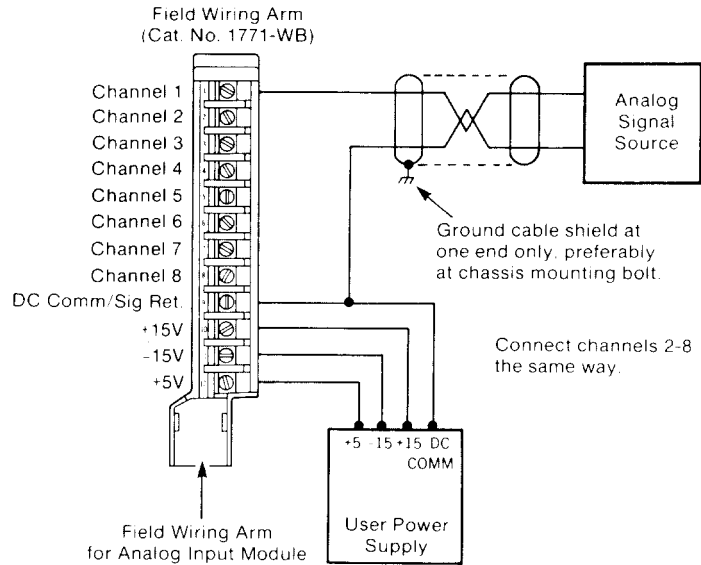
Field Wiring Arm
(Cat. No. 1771-WB)

Channel 1
Channel 2
Channel 3
Channel 4
Channel 5
Channel 6
Channel 7
Channel 8
DC Comm/Sig Ret.
+15V
-15V
+5V

Analog Signal Source

Ground cable shield at one end only, preferably at chassis mounting bolt.

Connect channels 2-8 the same way.

+5 -15 +15 DC COMM

User Power Supply

Field Wiring Arm for Analog Input Module